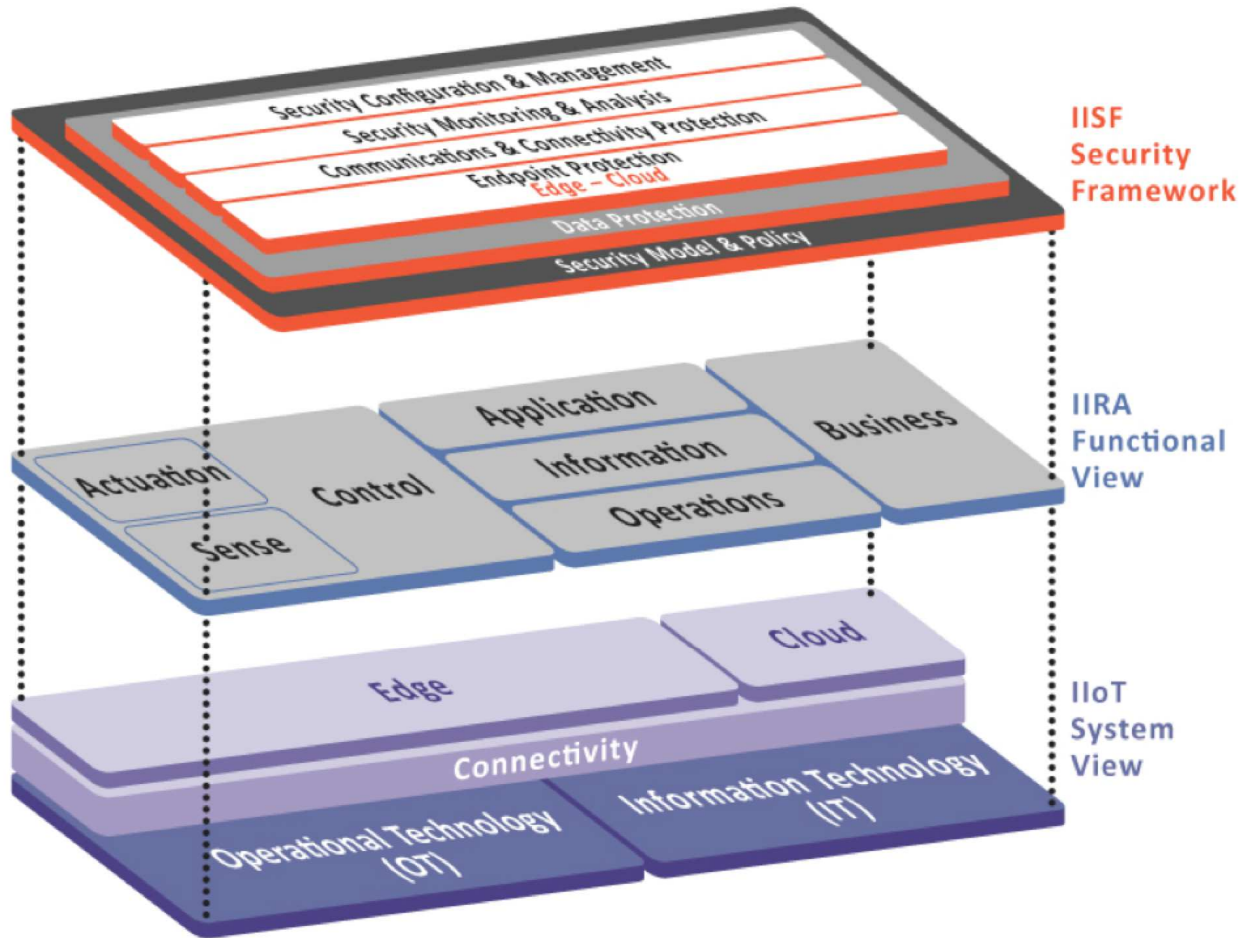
Security Configuration & Management
Security Monitoring & Analysis
Communications & Connectivity Protection
Endpoint Protection
Edge – Cloud
Data Protection
Security Model & Policy

IISF Security Framework

Application
Information
Operations
Business
Actuation
Sense
Control

IIRA Functional View

Cloud
Edge
Connectivity
Operational Technology (OT)
Information Technology (IT)

IIoT System View